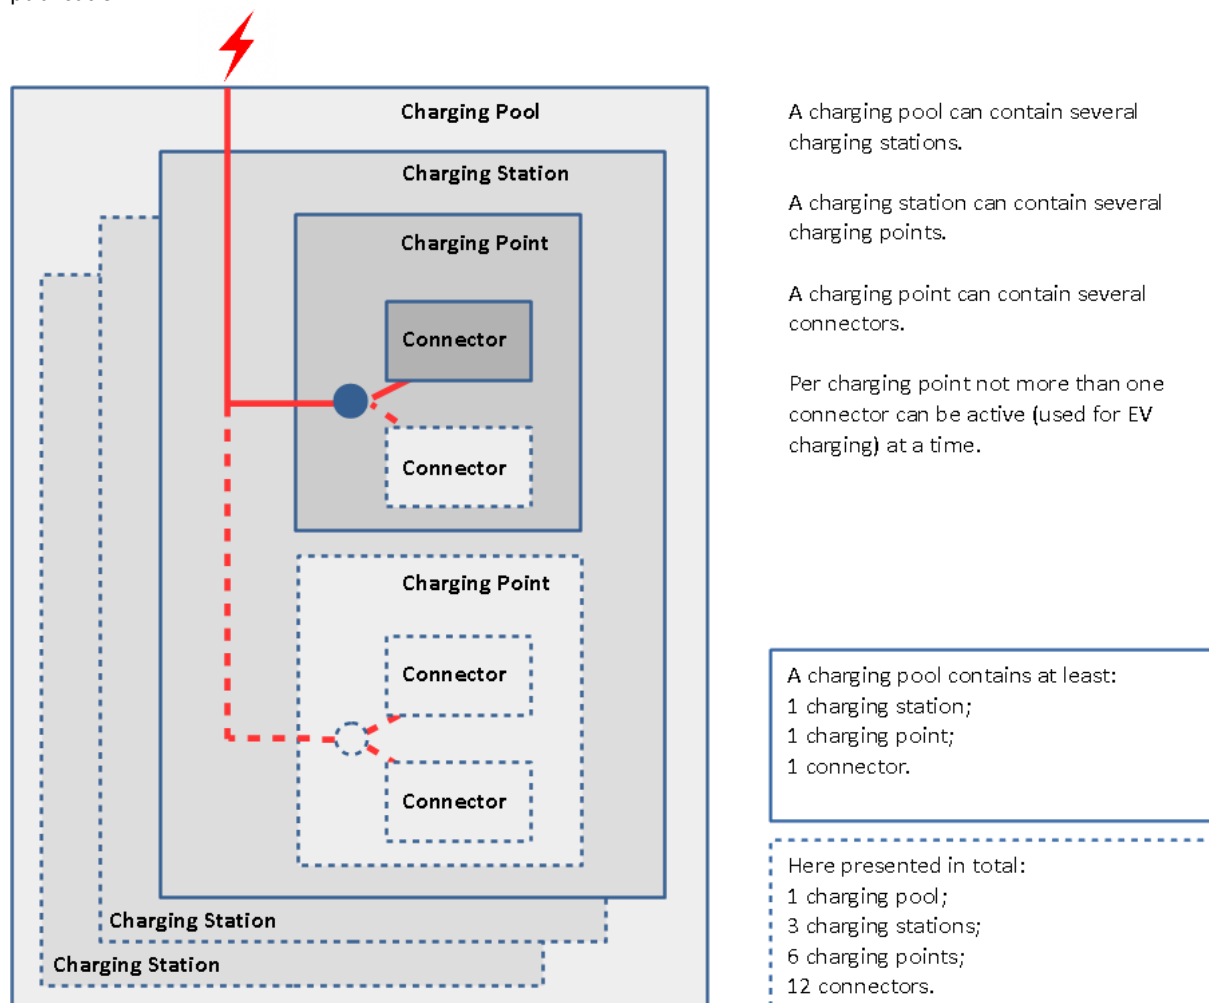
Charging Pool

Charging Station

Charging Point

Connector

Connector

Charging Point

Connector

Connector

Charging Station

Charging Station

A charging pool can contain several charging stations.

A charging station can contain several charging points.

A charging point can contain several connectors.

Per charging point not more than one connector can be active (used for EV charging) at a time.

A charging pool contains at least:
1 charging station;
1 charging point;
1 connector.

Here presented in total:
1 charging pool;
3 charging stations;
6 charging points;
12 connectors.